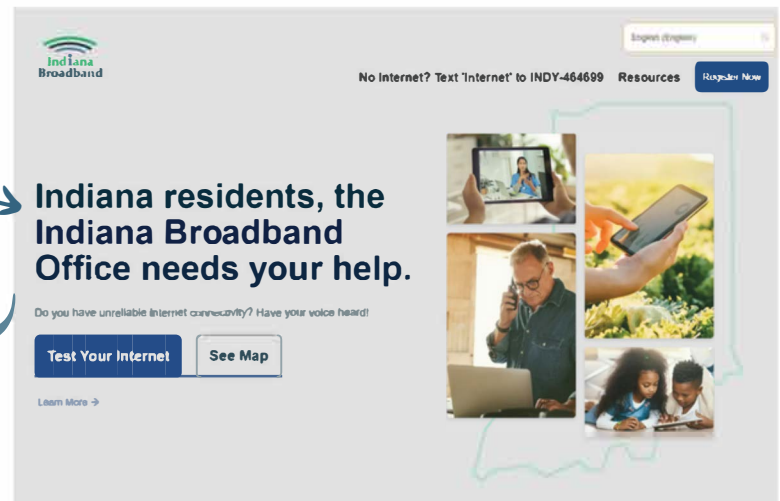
Indiana Broadband

English (English)

No Internet? Text 'Internet' to INDY-464699 Resources Register Now

Indiana residents, the Indiana Broadband Office needs your help.

Do you have unreliable internet connectivity? Have your voice heard!

Test Your Internet See Map

Learn More →